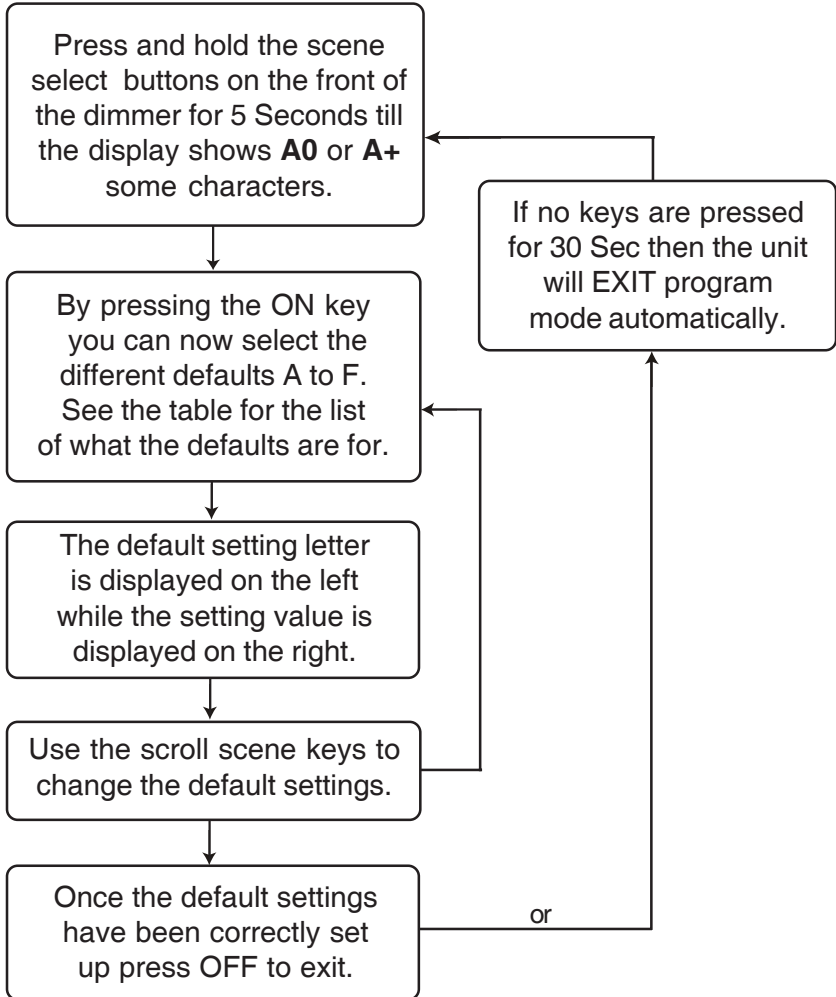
Press and hold the scene select buttons on the front of the dimmer for 5 Seconds till the display shows **A0** or **A+** some characters.

By pressing the ON key you can now select the different defaults A to F. See the table for the list of what the defaults are for.

The default setting letter is displayed on the left while the setting value is displayed on the right.

Use the scroll scene keys to change the default settings.

Once the default settings have been correctly set up press OFF to exit.

or

If no keys are pressed for 30 Sec then the unit will EXIT program mode automatically.